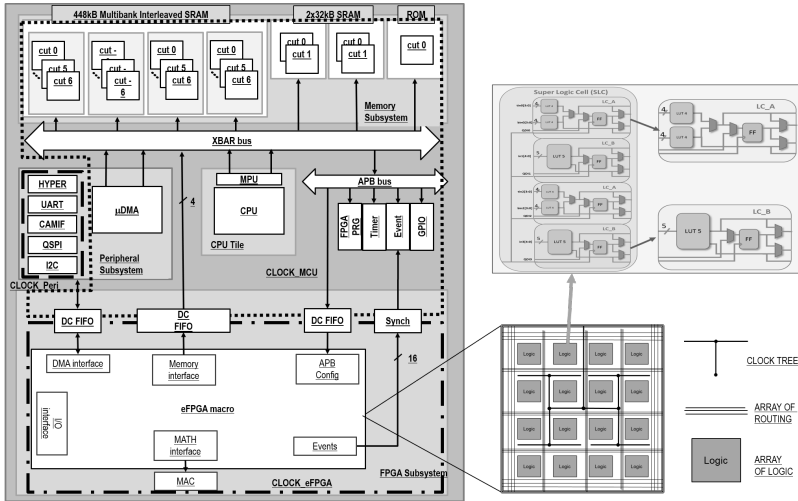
448kB Multibank Interleaved SRAM

2x32kB SRAM

ROM

cut 0
cut 5
cut 6

cut -
cut -
6

cut 0
cut 5
cut 6

cut 0
cut 5
cut 6

cut 0
cut 1

cut 0
cut 1

cut 0

Memory Subsystem

XBAR bus

HYPER

UART

CAMIF

QSPI

I2C

CLOCK_Peri

µDMA

Peripheral Subsystem

4

MPU

CPU

CPU Tile

APB bus

FPGA PRG

Timer

Event

GPIO

CLOCK_MCU

DC FIFO

DC FIFO

DC FIFO

Synch

DMA interface

Memory interface

APB Config

16

I/O interface

eFPGA macro

MATH interface

Events

MAC

CLOCK_eFPGA

FPGA Subsystem

Super Logic Cell (SLC)

LC_A

LC_B

LC_A

LC_B

LUT 4

LUT 4

LUT 5

LUT 5

FF

FF

4

4

LUT 4

LUT 4

FF

LC_A

LC_B

5

LUT 5

FF

FF

Logic

CLOCK TREE

ARRAY OF ROUTING

Logic

ARRAY OF LOGIC